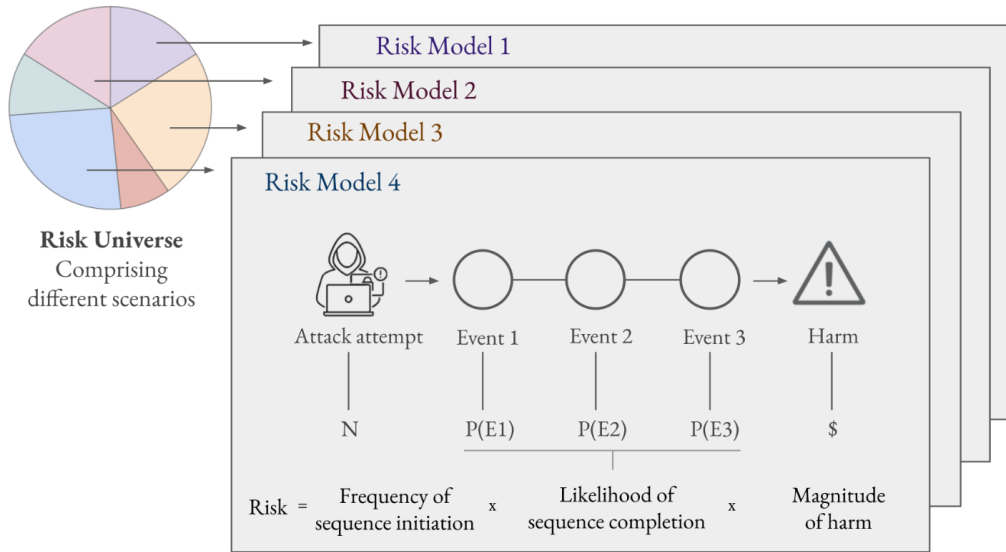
Risk Universe
Comprising different scenarios

Risk Model 1

Risk Model 2

Risk Model 3

Risk Model 4

Attack attempt

Event 1

Event 2

Event 3

Harm

N

P(E1)

P(E2)

P(E3)

$

Risk = Frequency of sequence initiation x Likelihood of sequence completion x Magnitude of harm